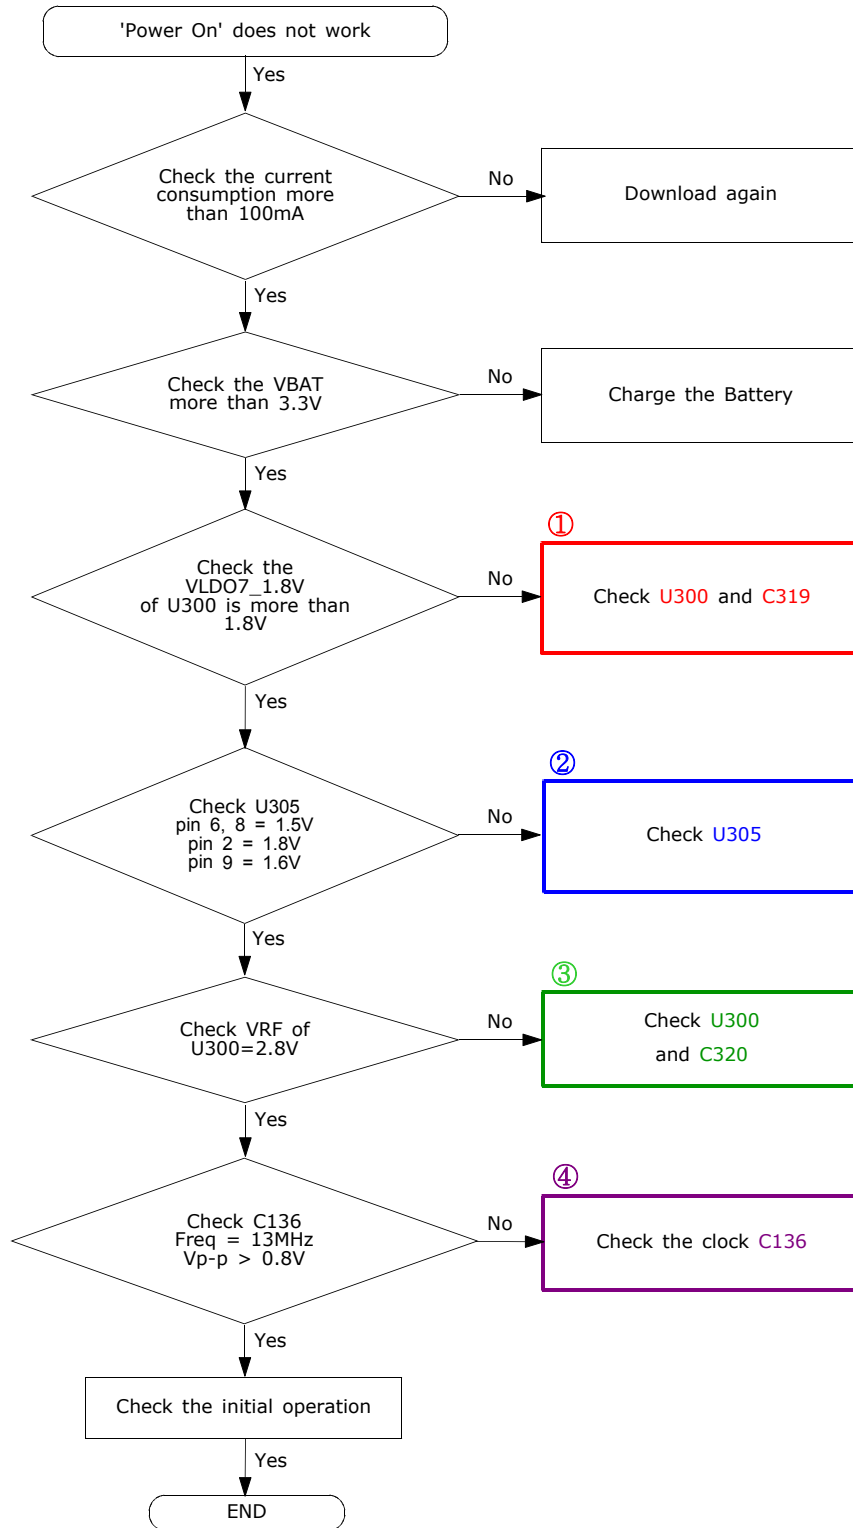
'Power On' does not work

Yes

Check the current consumption more than 100mA

No

Download again

Yes

Check the VBAT more than 3.3V

No

Charge the Battery

Yes

Check the VLDO7_1.8V of U300 is more than 1.8V

No

①

Check U300 and C319

Yes

Check U305 pin 6, 8 = 1.5V pin 2 = 1.8V pin 9 = 1.6V

No

②

Check U305

Yes

Check VRF of U300=2.8V

No

③

Check U300 and C320

Yes

Check C136 Freq = 13MHz Vp-p > 0.8V

No

④

Check the clock C136

Yes

Check the initial operation

Yes

END